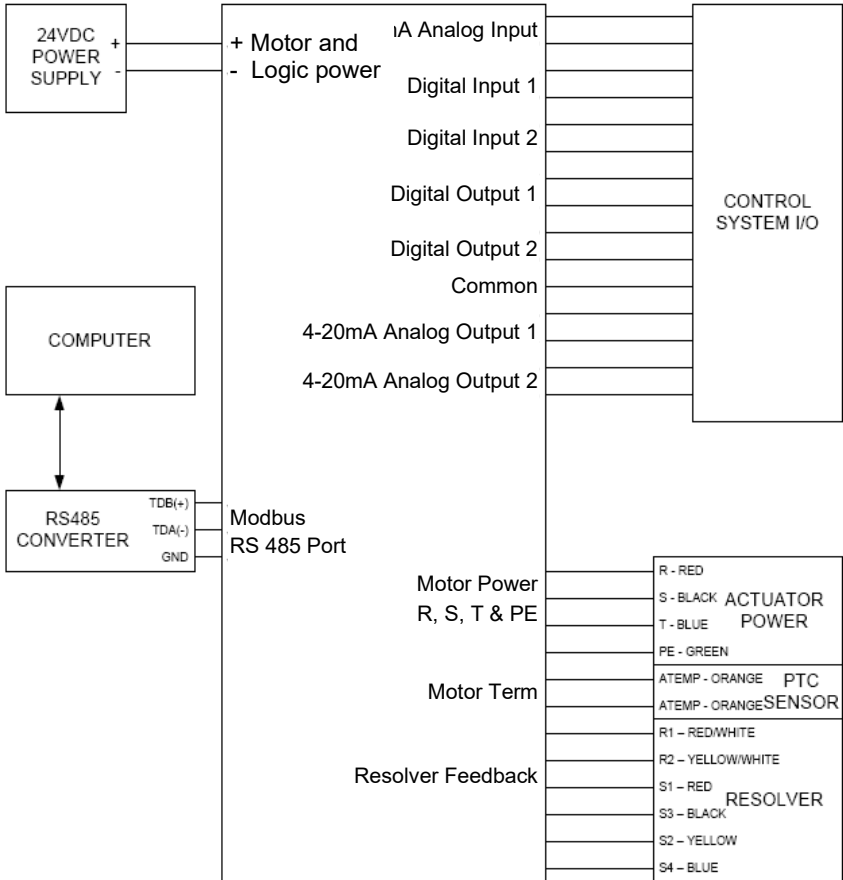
24VDC
POWER
SUPPLY
+
-

+ Motor and
- Logic power

ıA Analog Input

Digital Input 1

Digital Input 2

Digital Output 1

Digital Output 2

Common

4-20mA Analog Output 1

4-20mA Analog Output 2

CONTROL
SYSTEM I/O

COMPUTER

RS485
CONVERTER
TDB(+)
TDA(-)
GND

Modbus
RS 485 Port

Motor Power
R, S, T & PE

Motor Term

Resolver Feedback

R - RED
S - BLACK
T - BLUE
PE - GREEN
ACTUATOR
POWER

ATEMP - ORANGE
ATEMP - ORANGE
PTC
SENSOR

R1 – RED/WHITE
R2 – YELLOW/WHITE
S1 – RED
S3 – BLACK
S2 – YELLOW
S4 – BLUE
RESOLVER